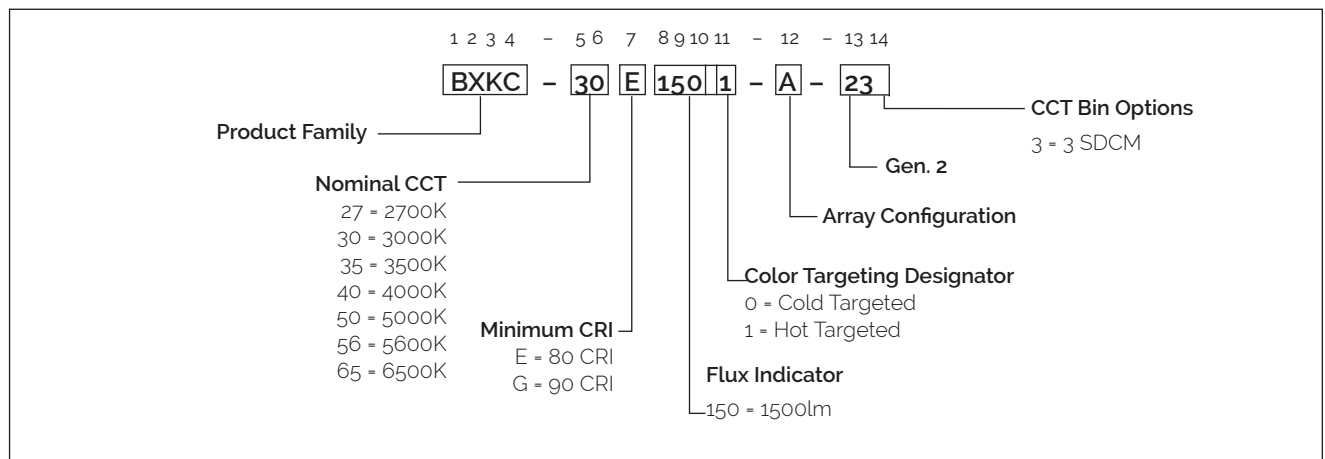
1 2 3 4 – 5 6 7 8 9 10 11 – 12 – 13 14

BXKC – 30 E 150 1 – A – 23

Product Family

Nominal CCT
27 = 2700K
30 = 3000K
35 = 3500K
40 = 4000K
50 = 5000K
56 = 5600K
65 = 6500K

Minimum CRI
E = 80 CRI
G = 90 CRI

Flux Indicator
150 = 1500lm

Color Targeting Designator
0 = Cold Targeted
1 = Hot Targeted

Array Configuration

Gen. 2

CCT Bin Options
3 = 3 SDCM